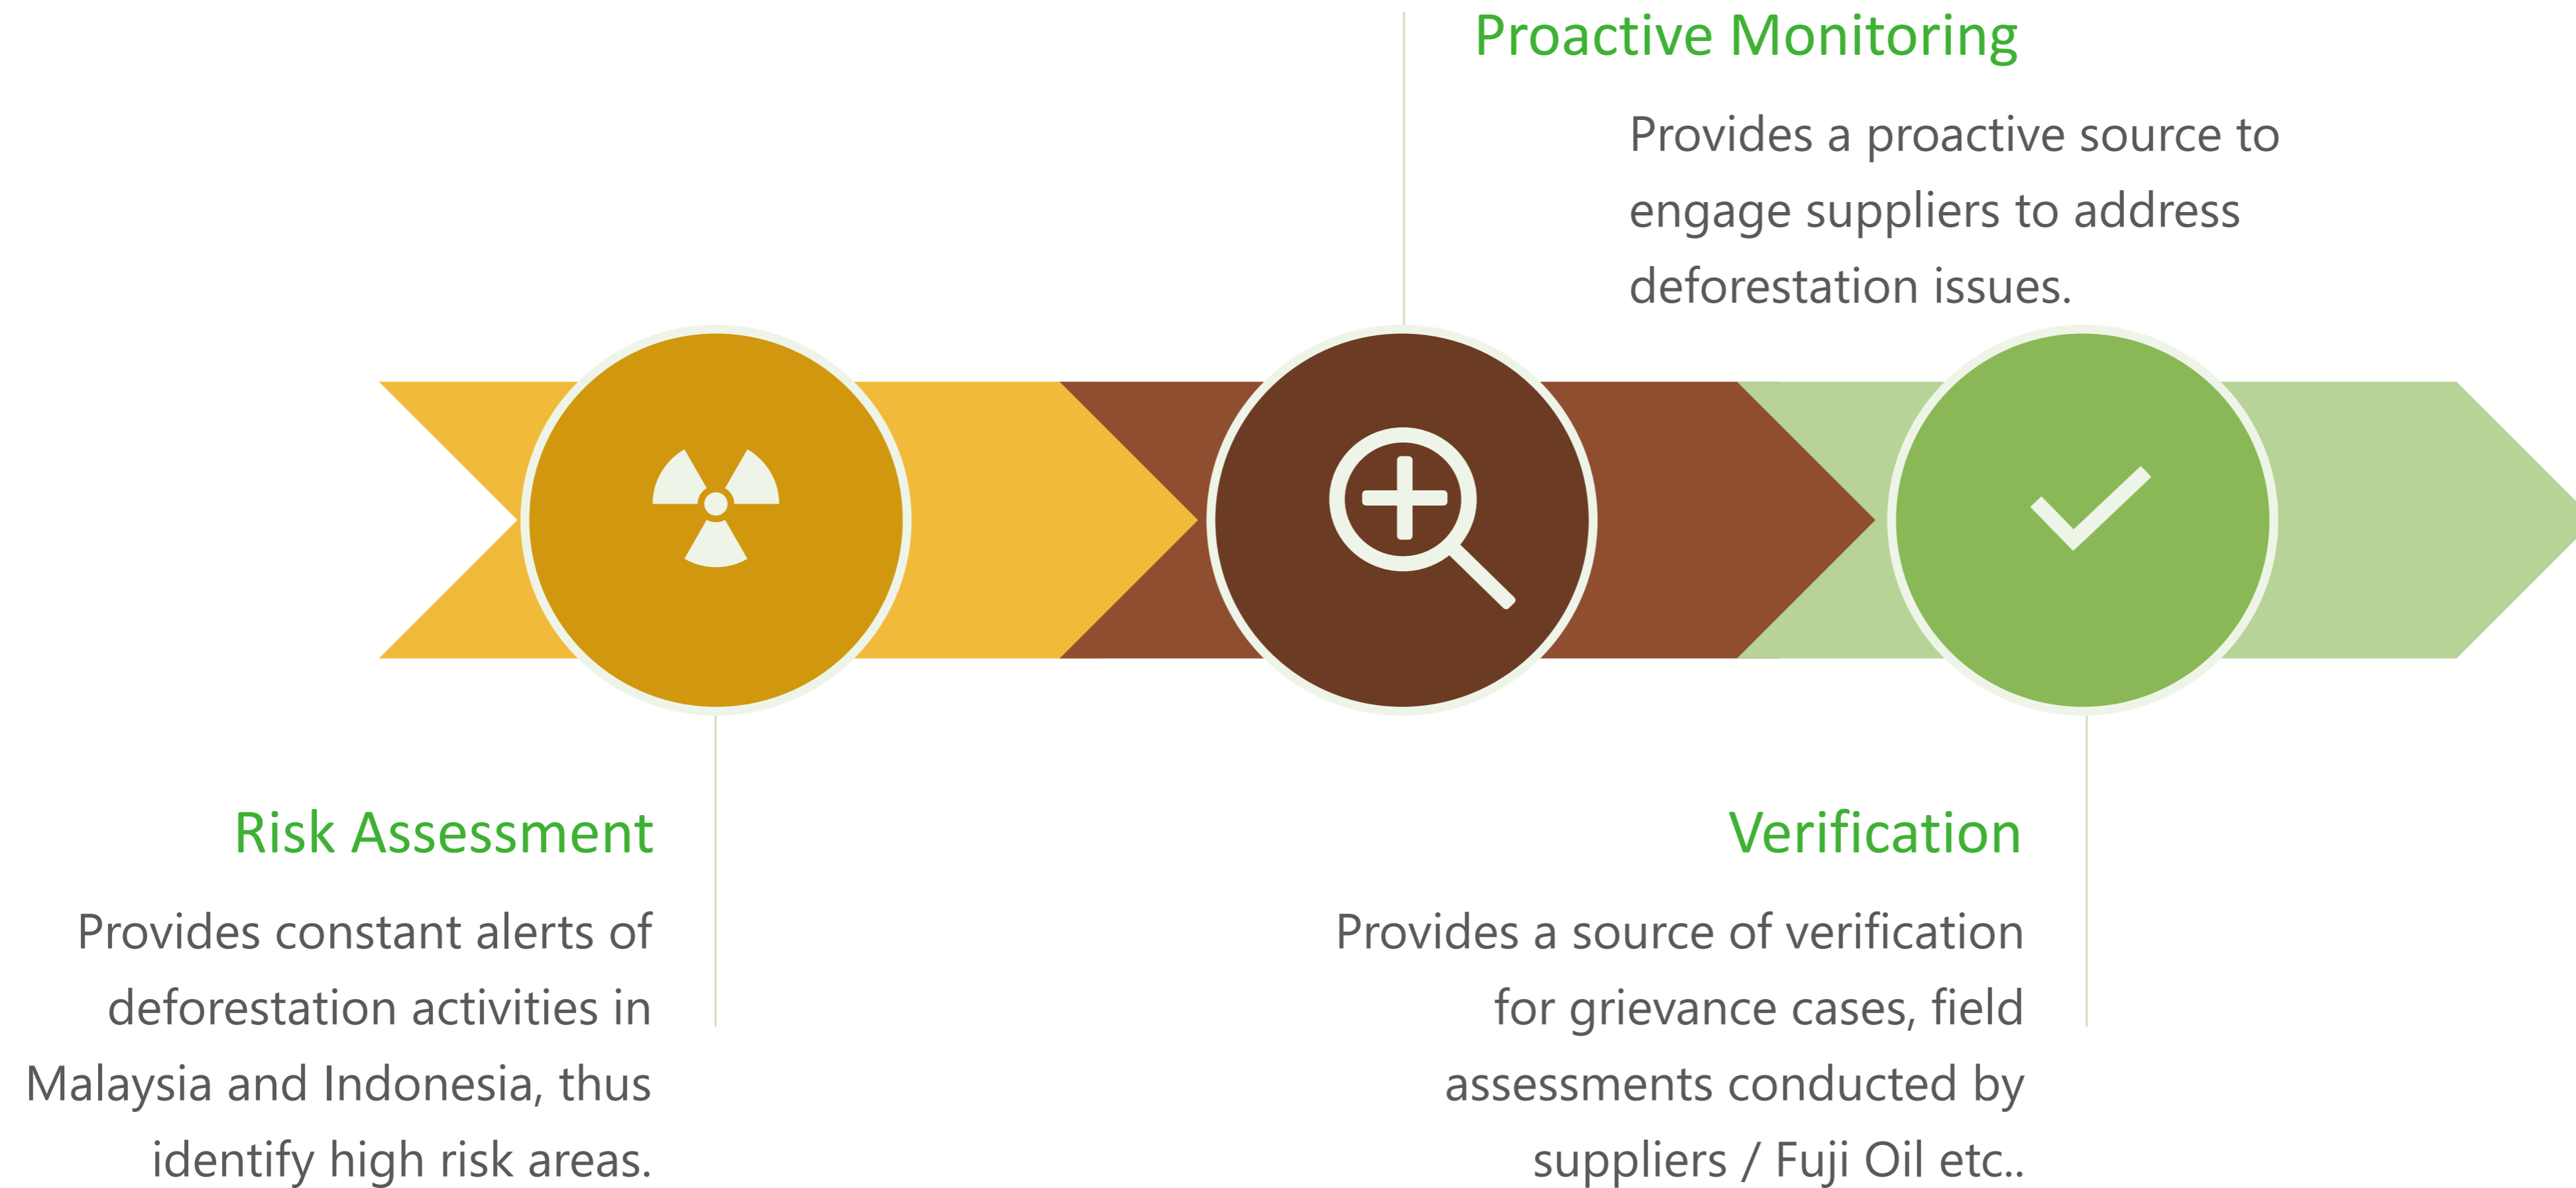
Proactive Monitoring

Provides a proactive source to engage suppliers to address deforestation issues.

Risk Assessment

Provides constant alerts of deforestation activities in Malaysia and Indonesia, thus identify high risk areas.

Verification

Provides a source of verification for grievance cases, field assessments conducted by suppliers / Fuji Oil etc..